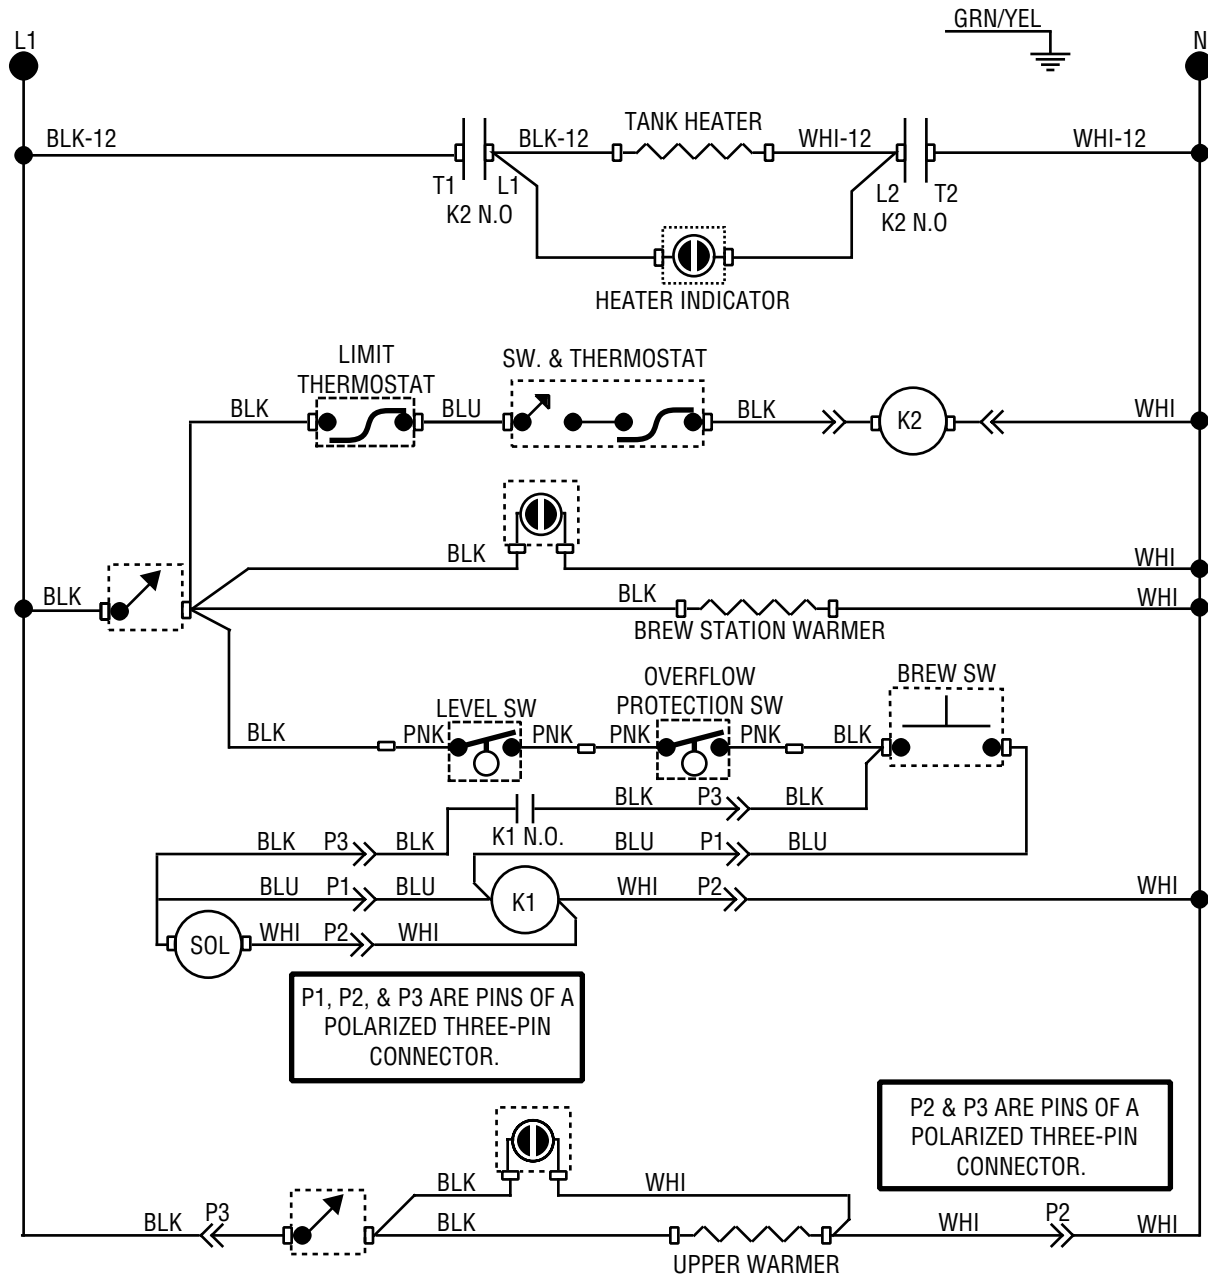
GRN/YEL

L1

N

BLK-12

BLK-12

TANK HEATER

WHI-12

WHI-12

T1 L1

K2 N.O

L2 T2

K2 N.O

HEATER INDICATOR

LIMIT THERMOSTAT

SW. & THERMOSTAT

BLK

BLU

BLK

K2

WHI

BLK

WHI

BLK

BLK

WHI

BREW STATION WARMER

OVERFLOW PROTECTION SW

BREW SW

LEVEL SW

BLK

PNK

PNK

PNK

PNK

BLK

BLK

P3

BLK

K1 N.O.

BLK

P3

BLK

BLU

P1

BLU

BLU

P1

BLU

K1

WHI

P2

WHI

SOL

WHI

P2

WHI

P1, P2, & P3 ARE PINS OF A POLARIZED THREE-PIN CONNECTOR.

P2 & P3 ARE PINS OF A POLARIZED THREE-PIN CONNECTOR.

BLK

WHI

BLK

P3

BLK

WHI

P2

WHI

UPPER WARMER